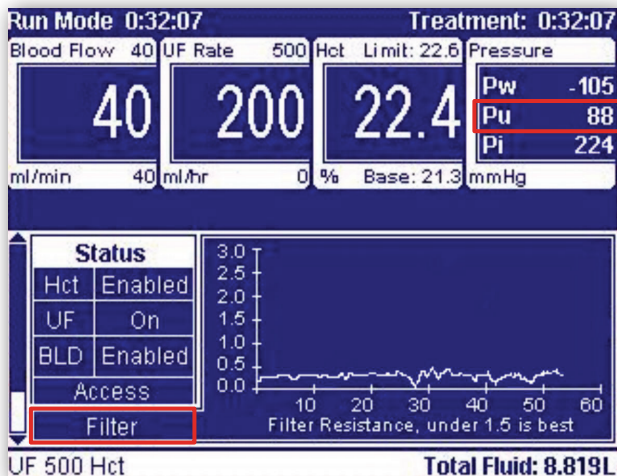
Run Mode 0:32:07

Treatment: 0:32:07

Blood Flow 40

40

ml/min 40

UF Rate 500

200

ml/hr 0

Hct Limit: 22.6

22.4

% Base: 21.3

Pressure

| Pw | -105 |
|---|---|
| Pu | 88 |
| Pi | 224 |

mmHg

| Status | |
|---|---|
| Hct | Enabled |
| UF | On |
| BLD | Enabled |
| Access | |
| Filter | |

3.0
2.5
2.0
1.5
1.0
0.5
0.0

10 20 30 40 50 60

Filter Resistance, under 1.5 is best

UF 500 Hct

Total Fluid: 8.819L